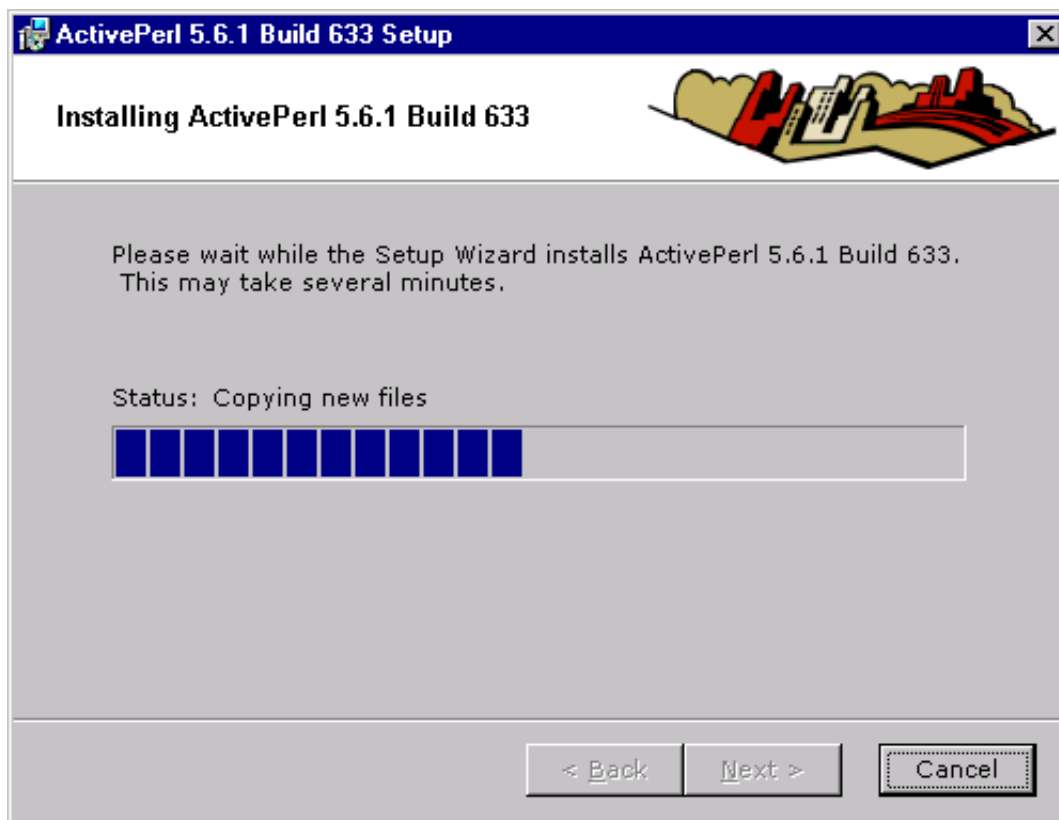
ActivePerl 5.6.1 Build 633 Setup

Installing ActivePerl 5.6.1 Build 633

Please wait while the Setup Wizard installs ActivePerl 5.6.1 Build 633. This may take several minutes.

Status: Copying new files

< Back

Next >

Cancel